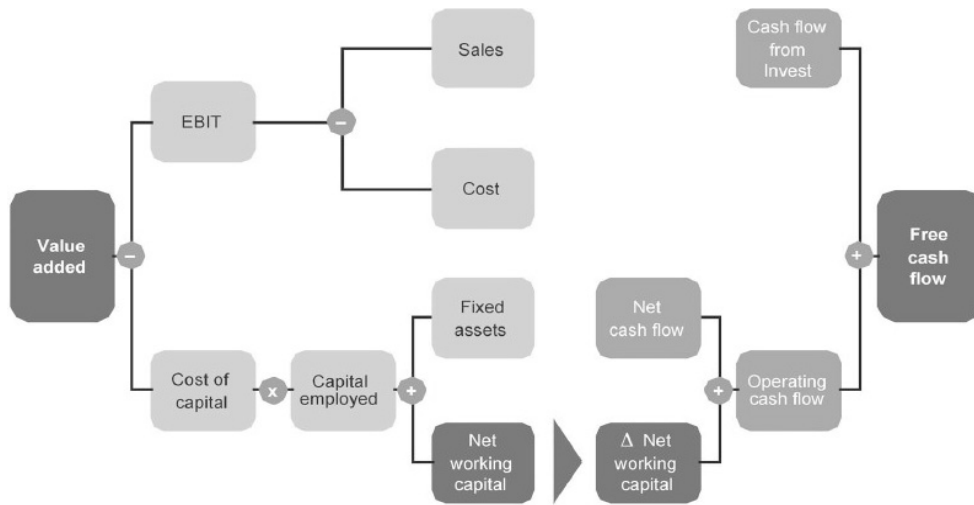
Value added

–

EBIT

–

Sales

Cost

Cost of capital

x

Capital employed

+

Fixed assets

Net working capital

Net cash flow

+

$\Delta$ Net working capital

Operating cash flow

+

Cash flow from Invest

Free cash flow